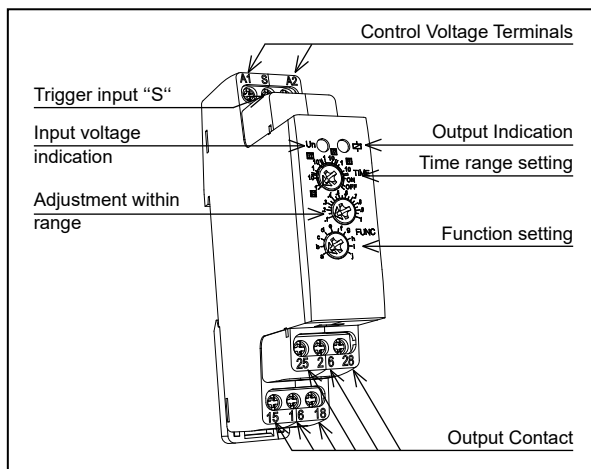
Control Voltage Terminals

A1 S A2

Trigger input "S"

Input voltage indication

Un

Output Indication

TIME

ON

OFF

Time range setting

Adjustment within range

FUNC

Function setting

25 26 28

15 16 18

Output Contact